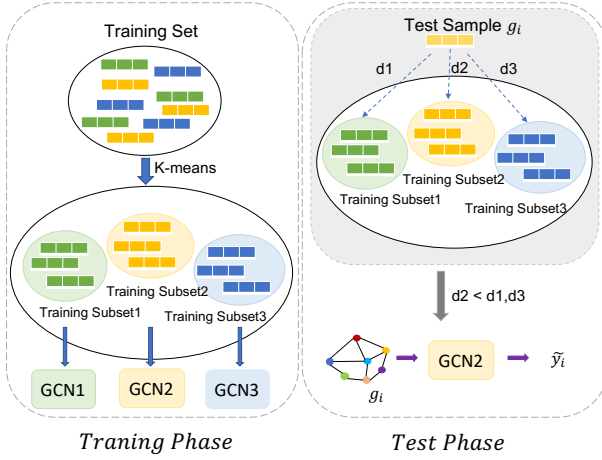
Training Set

K-means

Training Subset1

Training Subset2

Training Subset3

GCN1

GCN2

GCN3

*Traning Phase*

Test Sample $g_i$

d1

d2

d3

Training Subset1

Training Subset2

Training Subset3

d2 < d1,d3

$g_i$

GCN2

$\tilde{y}_i$

*Test Phase*